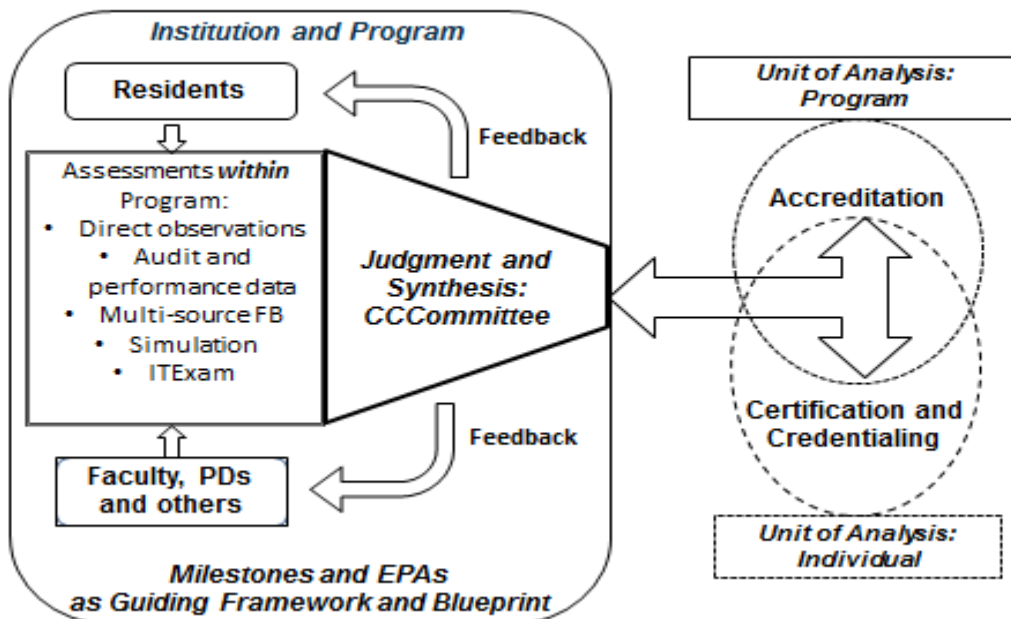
Institution and Program

Residents

Feedback

Assessments *within* Program:
• Direct observations
• Audit and performance data
• Multi-source FB
• Simulation
• ITExam

Judgment and Synthesis: CCCommittee

Feedback

Faculty, PDs and others

Milestones and EPAs as Guiding Framework and Blueprint

Unit of Analysis: Program

Accreditation

Certification and Credentialing

Unit of Analysis: Individual